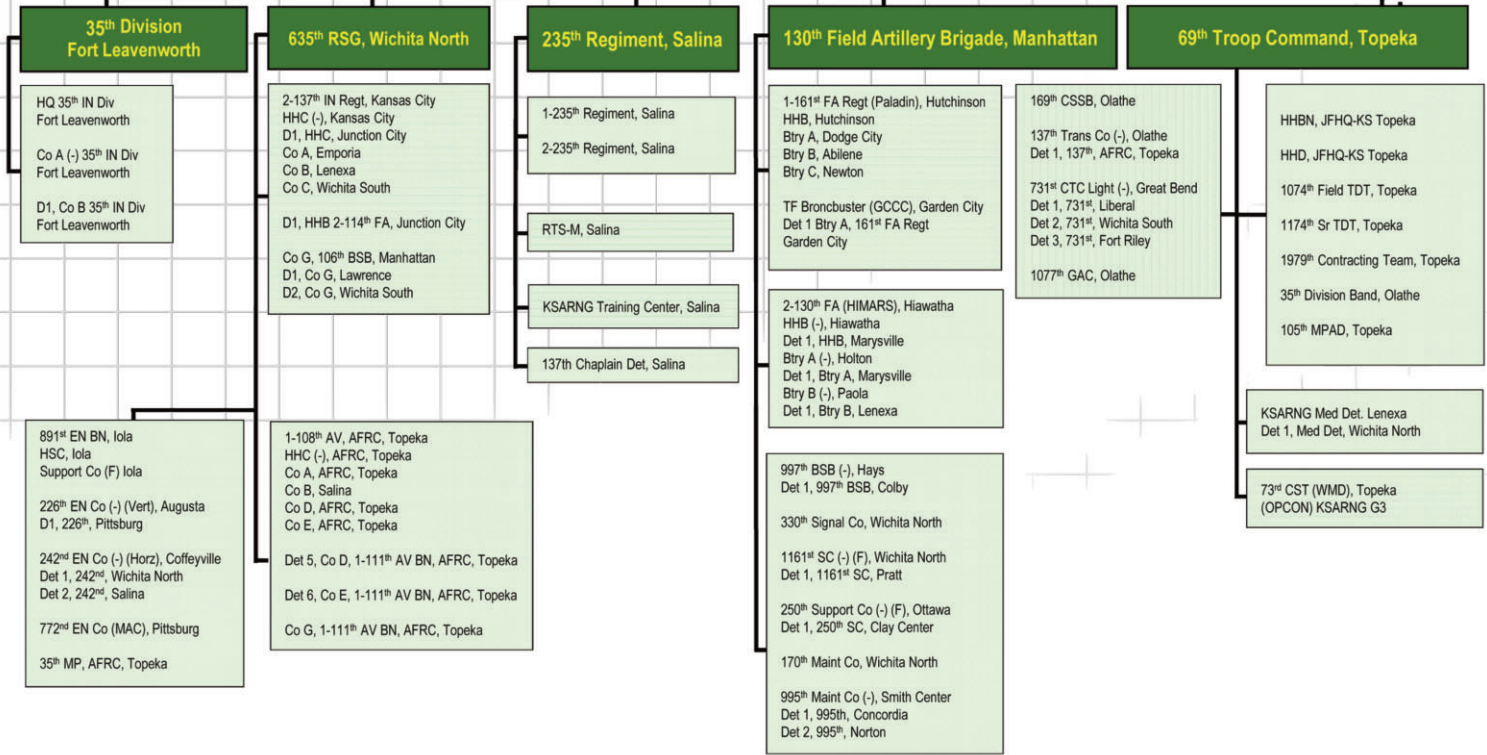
35$^{th}$ Division
Fort Leavenworth

HQ 35$^{th}$ IN Div
Fort Leavenworth

Co A (-) 35$^{th}$ IN Div
Fort Leavenworth

D1, Co B 35$^{th}$ IN Div
Fort Leavenworth

891$^{st}$ EN BN, Iola
HSC, Iola
Support Co (F) Iola

226$^{th}$ EN Co (-) (Vert), Augusta
D1, 226$^{th}$, Pittsburg

242$^{nd}$ EN Co (-) (Horz), Coffeyville
Det 1, 242$^{nd}$, Wichita North
Det 2, 242$^{nd}$, Salina

772$^{nd}$ EN Co (MAC), Pittsburg

35$^{th}$ MP, AFRC, Topeka

635$^{th}$ RSG, Wichita North

2-137$^{th}$ IN Regt, Kansas City
HHC (-), Kansas City
D1, HHC, Junction City
Co A, Emporia
Co B, Lenexa
Co C, Wichita South

D1, HHB 2-114$^{th}$ FA, Junction City

Co G, 106$^{th}$ BSB, Manhattan
D1, Co G, Lawrence
D2, Co G, Wichita South

1-108$^{th}$ AV, AFRC, Topeka
HHC (-), AFRC, Topeka
Co A, AFRC, Topeka
Co B, Salina
Co D, AFRC, Topeka
Co E, AFRC, Topeka

Det 5, Co D, 1-111$^{th}$ AV BN, AFRC, Topeka

Det 6, Co E, 1-111$^{th}$ AV BN, AFRC, Topeka

Co G, 1-111$^{th}$ AV BN, AFRC, Topeka

235$^{th}$ Regiment, Salina

1-235$^{th}$ Regiment, Salina

2-235$^{th}$ Regiment, Salina

RTS-M, Salina

KSARNG Training Center, Salina

137th Chaplain Det, Salina

130$^{th}$ Field Artillery Brigade, Manhattan

1-161$^{st}$ FA Regt (Paladin), Hutchinson
HHB, Hutchinson
Btry A, Dodge City
Btry B, Abilene
Btry C, Newton

TF Broncbuster (GCCC), Garden City
Det 1 Btry A, 161$^{st}$ FA Regt
Garden City

2-130$^{th}$ FA (HIMARS), Hiawatha
HHB (-), Hiawatha
Det 1, HHB, Marysville
Btry A (-), Holton
Det 1, Btry A, Marysville
Btry B (-), Paola
Det 1, Btry B, Lenexa

997$^{th}$ BSB (-), Hays
Det 1, 997$^{th}$ BSB, Colby

330$^{th}$ Signal Co, Wichita North

1161$^{st}$ SC (-) (F), Wichita North
Det 1, 1161$^{st}$ SC, Pratt

250$^{th}$ Support Co (-) (F), Ottawa
Det 1, 250$^{th}$ SC, Clay Center

170$^{th}$ Maint Co, Wichita North

995$^{th}$ Maint Co (-), Smith Center
Det 1, 995th, Concordia
Det 2, 995$^{th}$, Norton

169$^{th}$ CSSB, Olathe

137$^{th}$ Trans Co (-), Olathe
Det 1, 137$^{th}$, AFRC, Topeka

731$^{st}$ CTC Light (-), Great Bend
Det 1, 731$^{st}$, Liberal
Det 2, 731$^{st}$, Wichita South
Det 3, 731$^{st}$, Fort Riley

1077$^{th}$ GAC, Olathe

69$^{th}$ Troop Command, Topeka

HHBN, JFHQ-KS Topeka

HHD, JFHQ-KS Topeka

1074$^{th}$ Field TDT, Topeka

1174$^{th}$ Sr TDT, Topeka

1979$^{th}$ Contracting Team, Topeka

35$^{th}$ Division Band, Olathe

105$^{th}$ MPAD, Topeka

KSARNG Med Det. Lenexa
Det 1, Med Det, Wichita North

73$^{rd}$ CST (WMD), Topeka
(OPCON) KSARNG G3